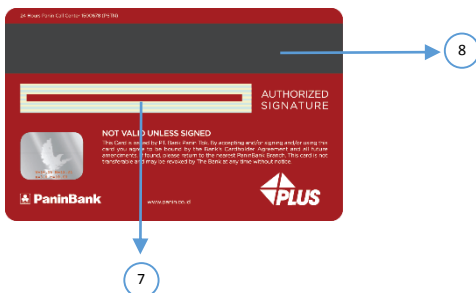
24 Hours Panin Call Center 1500678 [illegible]

8

AUTHORIZED SIGNATURE

NOT VALID UNLESS SIGNED

This Card is issued by PT Bank Panin Tbk. By accepting and/or signing and/or using this card you agree to be bound by the Bank's Cardholder Agreement and all future amendments. If found, please return to the nearest PaninBank Branch. This card is not transferable and may be revoked by The Bank at any time without notice.

PaninBank

www.panin.co.id

PLUS

7